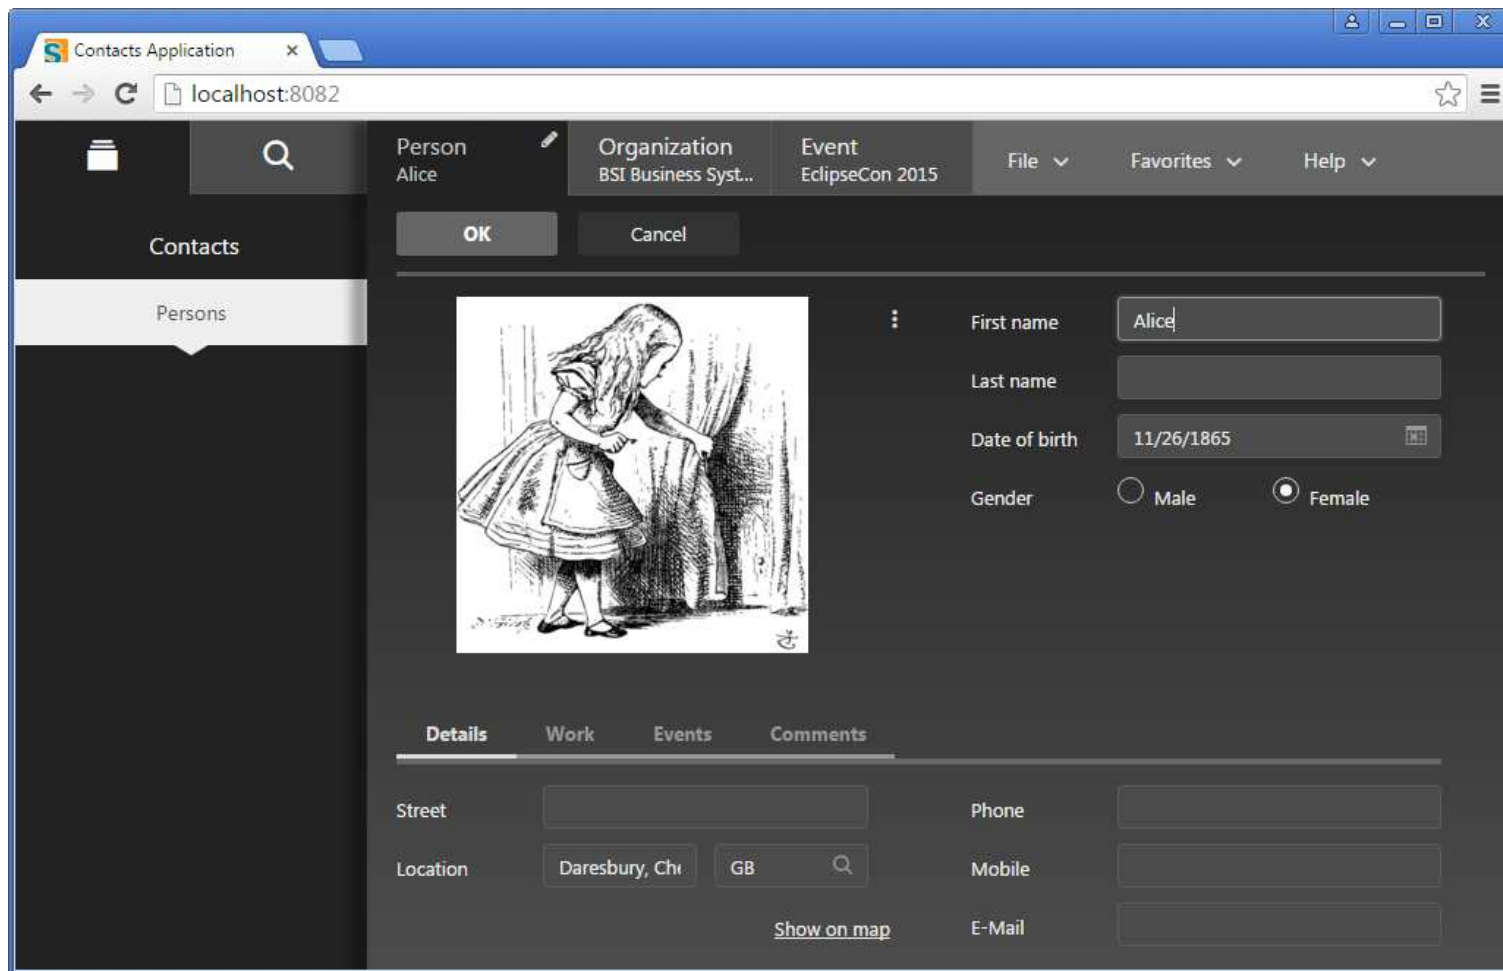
Contacts Application ×

localhost:8082

Person
Alice

Organization
BSI Business Syst...

Event
EclipseCon 2015

File

Favorites

Help

Contacts

Persons

OK

Cancel

First name Alice

Last name

Date of birth 11/26/1865

Gender Male Female

Details Work Events Comments

Street

Location Daresbury, Ch GB

Show on map

Phone

Mobile

E-Mail